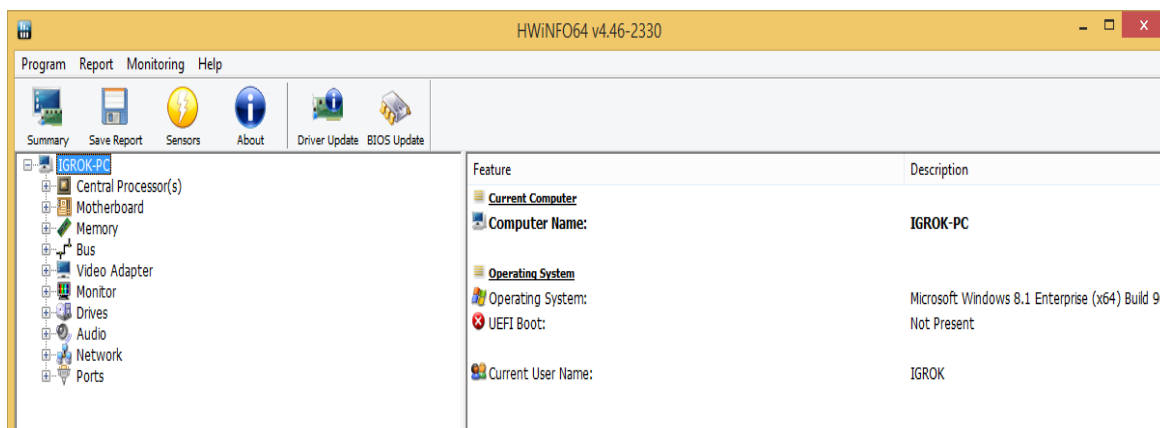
HWiNFO64 v4.46-2330

Program Report Monitoring Help

Summary Save Report Sensors About Driver Update BIOS Update

IGROK-PC
Central Processor(s)
Motherboard
Memory
Bus
Video Adapter
Monitor
Drives
Audio
Network
Ports

| Feature | Description |
|---|---|
| Current Computer | |
| Computer Name: | IGROK-PC |
| Operating System | |
| Operating System: | Microsoft Windows 8.1 Enterprise (x64) Build 9 |
| UEFI Boot: | Not Present |
| Current User Name: | IGROK |